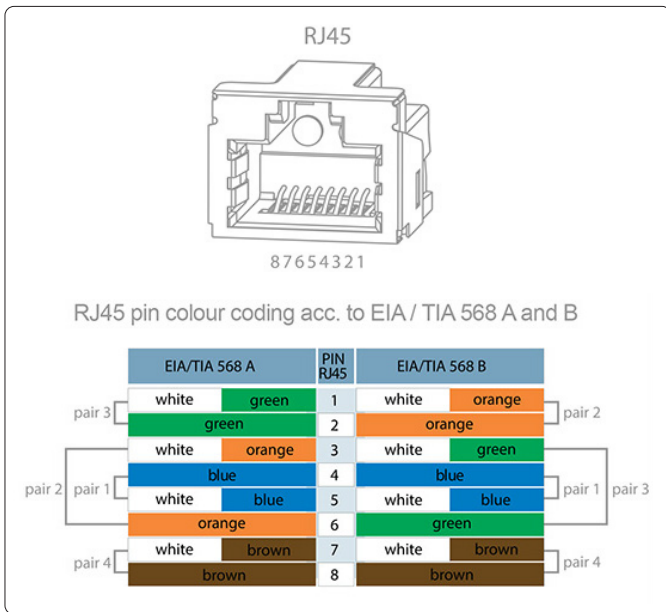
RJ45

87654321

RJ45 pin colour coding acc. to EIA / TIA 568 A and B

| EIA/TIA 568 A | PIN RJ45 | EIA/TIA 568 B |
|---|---|---|
| white green | 1 | white orange |
| green | 2 | orange |
| white orange | 3 | white green |
| blue | 4 | blue |
| white blue | 5 | white blue |
| orange | 6 | green |
| white brown | 7 | white brown |
| brown | 8 | brown |

pair 3
pair 2
pair 1
pair 4
pair 2
pair 1
pair 3
pair 4